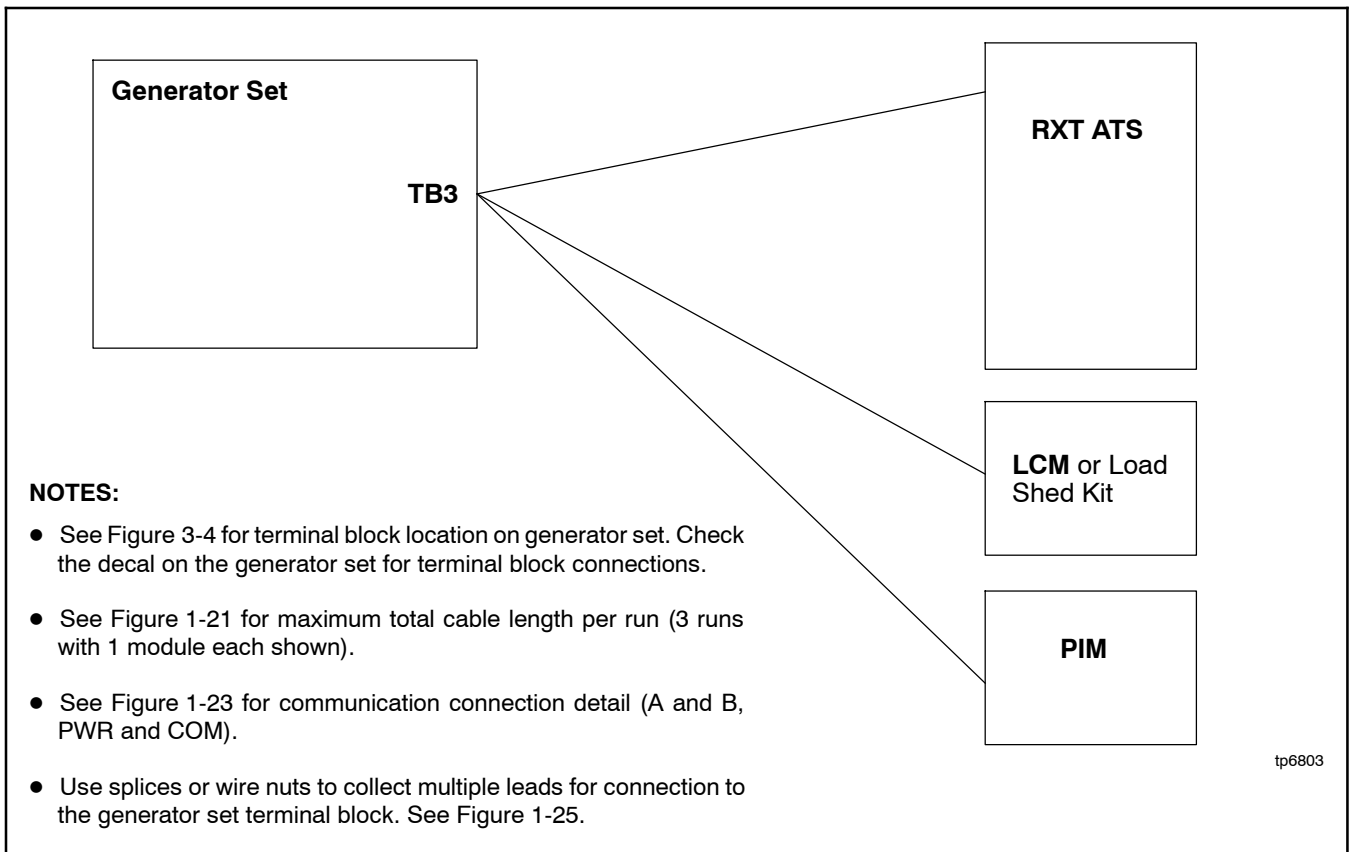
Generator Set

TB3

RXT ATS

LCM or Load Shed Kit

PIM

NOTES:

- See Figure 3-4 for terminal block location on generator set. Check the decal on the generator set for terminal block connections.

- See Figure 1-21 for maximum total cable length per run (3 runs with 1 module each shown).

- See Figure 1-23 for communication connection detail (A and B, PWR and COM).

- Use splices or wire nuts to collect multiple leads for connection to the generator set terminal block. See Figure 1-25.

tp6803